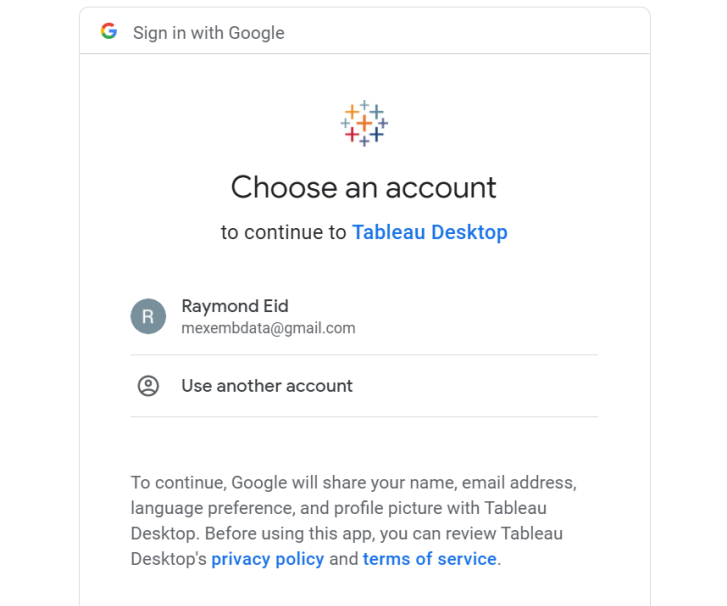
G Sign in with Google

Choose an account

to continue to Tableau Desktop

R Raymond Eid
mexembdata@gmail.com

Use another account

To continue, Google will share your name, email address, language preference, and profile picture with Tableau Desktop. Before using this app, you can review Tableau Desktop's privacy policy and terms of service.